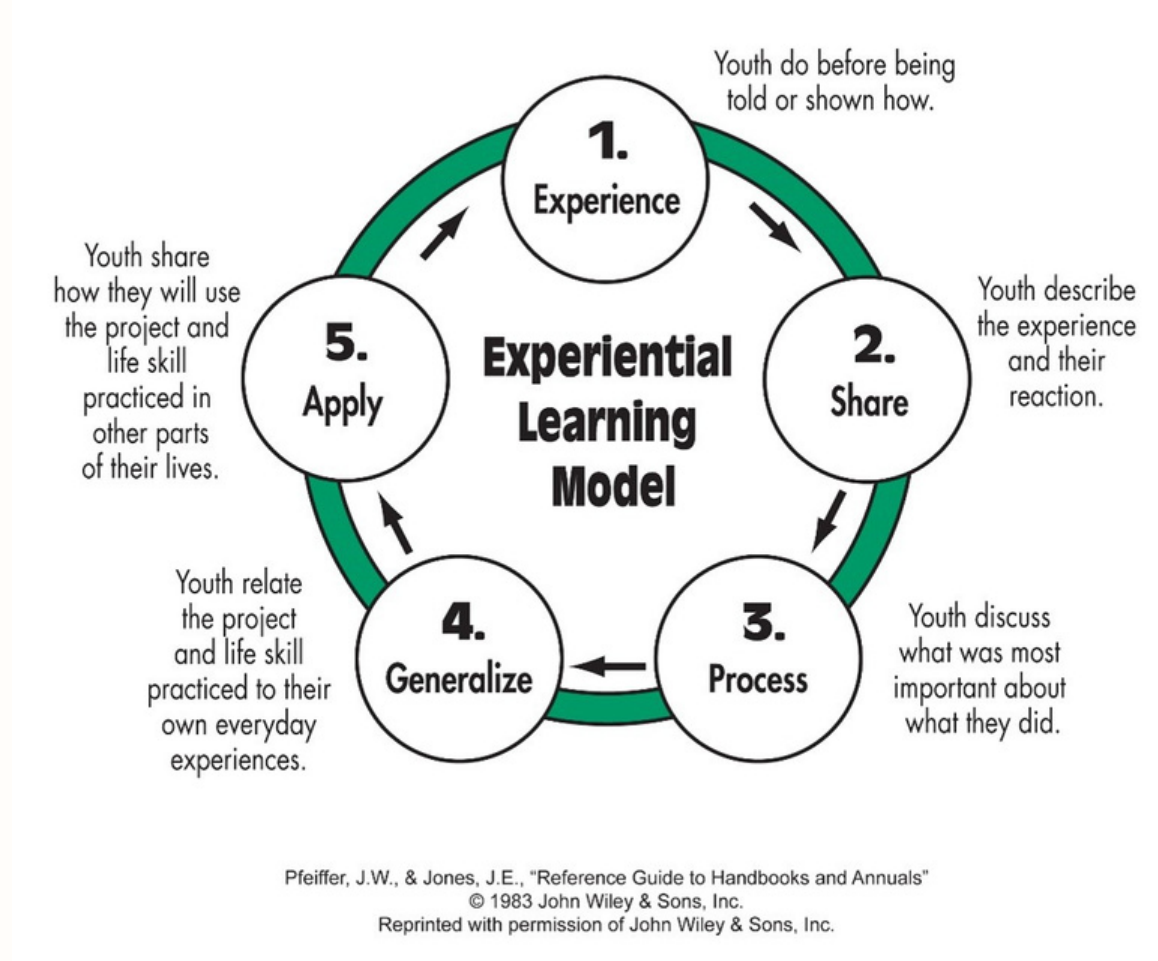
Youth do before being told or shown how.

1.
Experience

Youth describe the experience and their reaction.

2.
Share

Youth discuss what was most important about what they did.

3.
Process

Youth relate the project and life skill practiced to their own everyday experiences.

4.
Generalize

Youth share how they will use the project and life skill practiced in other parts of their lives.

5.
Apply

Experiential Learning Model

Pfeiffer, J.W., & Jones, J.E., "Reference Guide to Handbooks and Annuals"
© 1983 John Wiley & Sons, Inc.
Reprinted with permission of John Wiley & Sons, Inc.